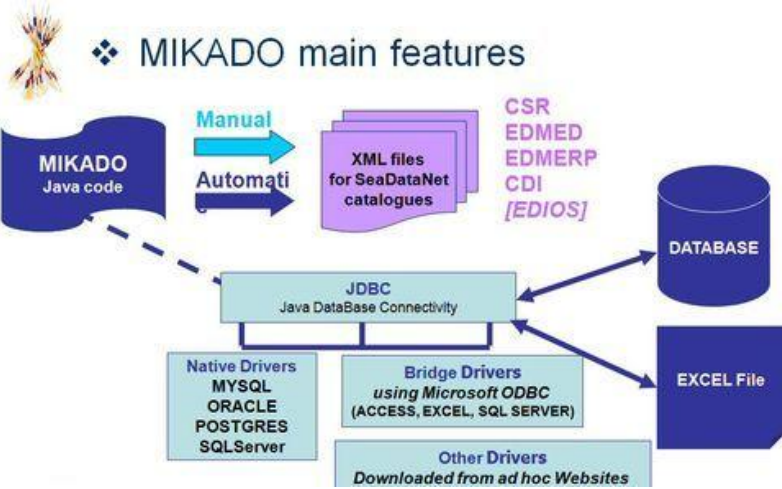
❖ MIKADO main features

MIKADO
Java code

Manual

Automati
c

XML files
for SeaDataNet
catalogues

CSR
EDMED
EDMERP
CDI
[EDIOS]

DATABASE

JDBC
Java DataBase Connectivity

EXCEL File

Native Drivers
MYSQL
ORACLE
POSTGRES
SQLServer

Bridge Drivers
using Microsoft ODBC
(ACCESS, EXCEL, SQL SERVER)

Other Drivers
Downloaded from ad hoc Websites